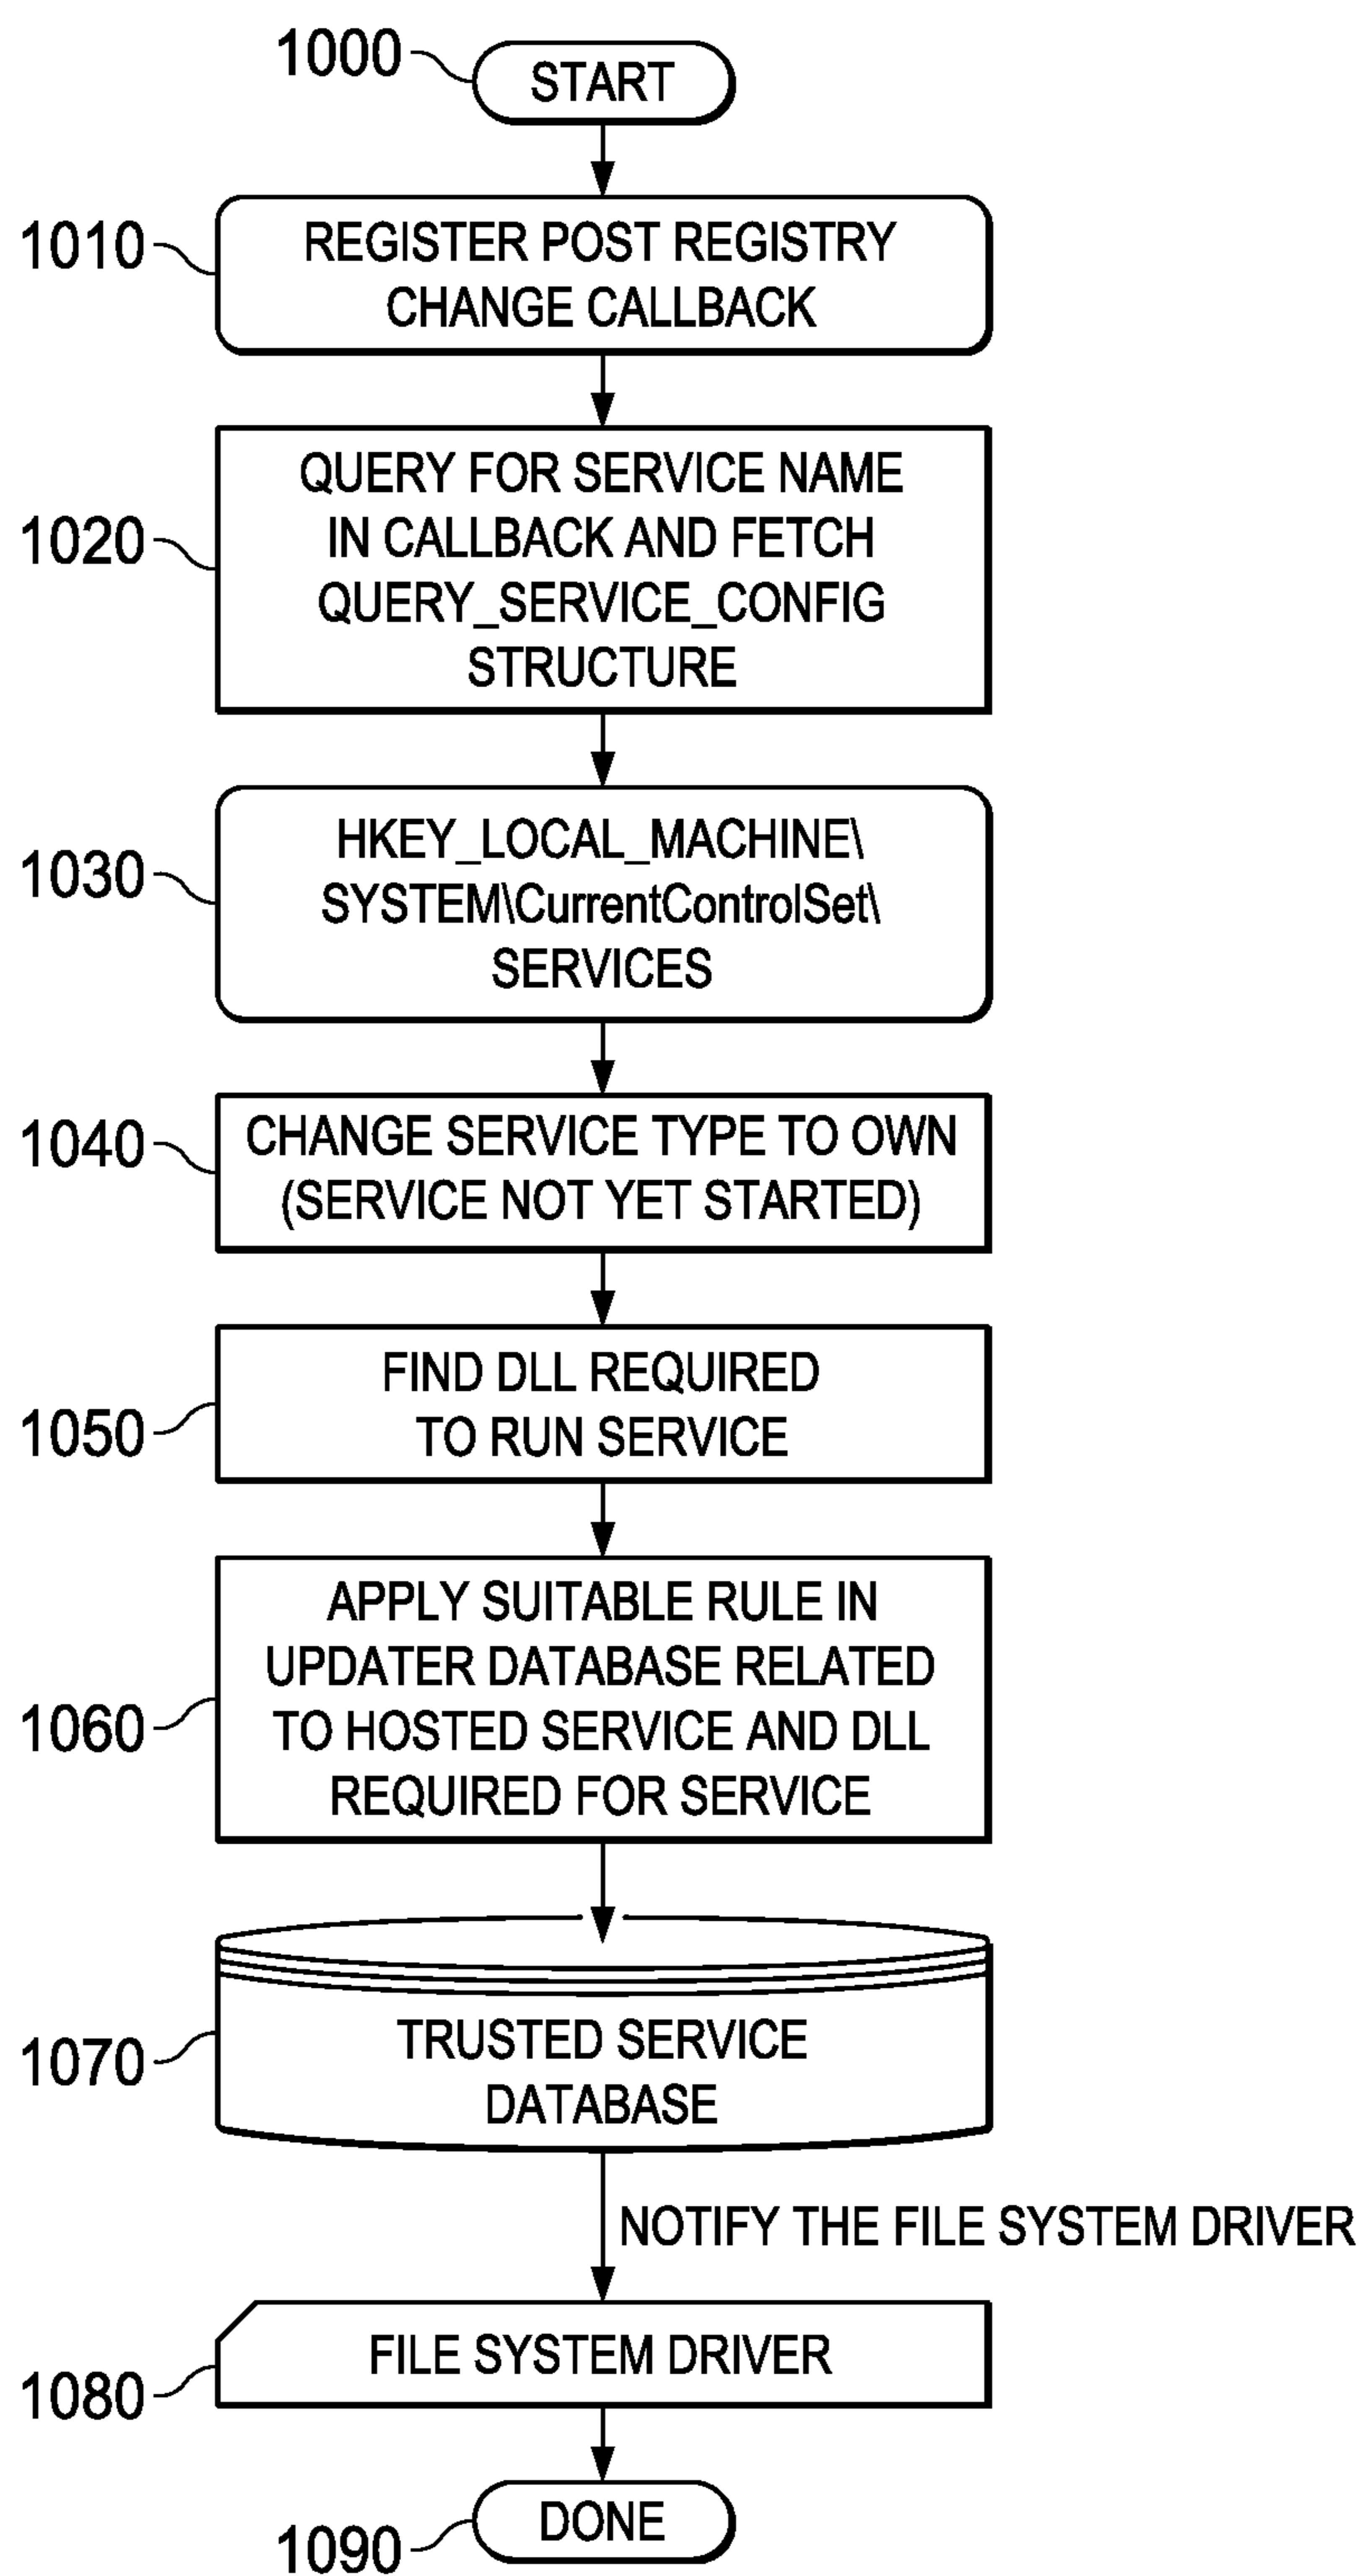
1000
START

1010
REGISTER POST REGISTRY CHANGE CALLBACK

1020
QUERY FOR SERVICE NAME IN CALLBACK AND FETCH QUERY_SERVICE_CONFIG STRUCTURE

1030
HKEY_LOCAL_MACHINE\ SYSTEM\CurrentControlSet\ SERVICES

1040
CHANGE SERVICE TYPE TO OWN (SERVICE NOT YET STARTED)

1050
FIND DLL REQUIRED TO RUN SERVICE

1060
APPLY SUITABLE RULE IN UPDATER DATABASE RELATED TO HOSTED SERVICE AND DLL REQUIRED FOR SERVICE

1070
TRUSTED SERVICE DATABASE

NOTIFY THE FILE SYSTEM DRIVER

1080
FILE SYSTEM DRIVER

1090
DONE